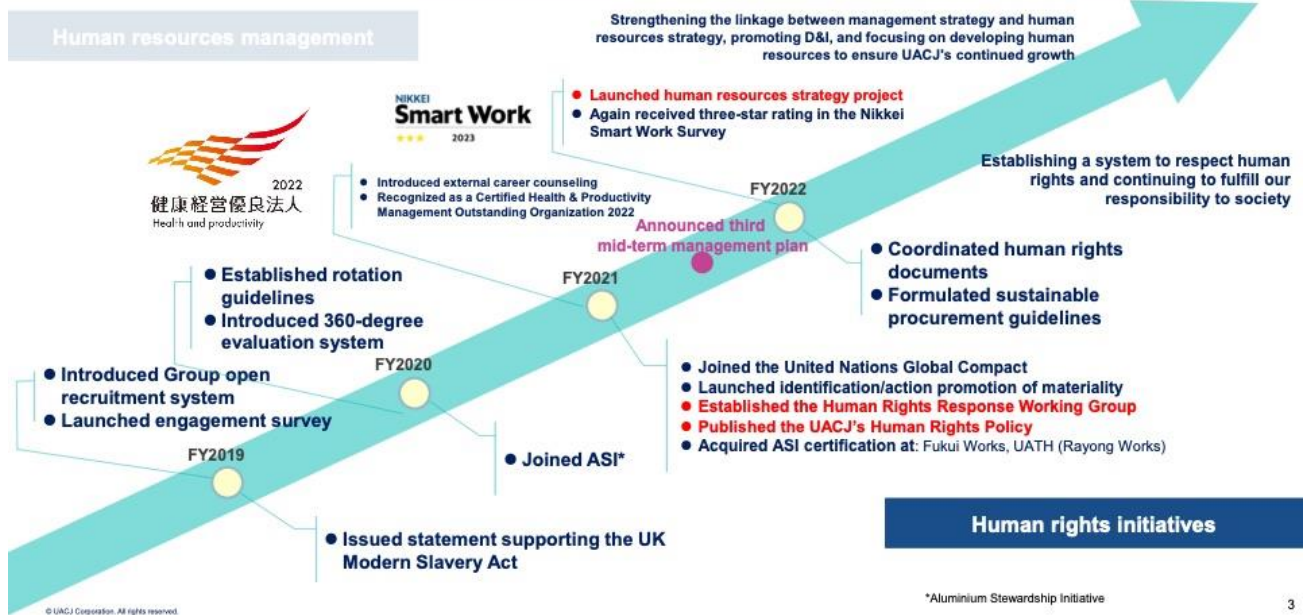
Human resources management

Strengthening the linkage between management strategy and human resources strategy, promoting D&I, and focusing on developing human resources to ensure UACJ's continued growth

NIKKEI
Smart Work
2023

● Launched human resources strategy project
● Again received three-star rating in the Nikkei Smart Work Survey

2022
健康経営優良法人
Health and productivity

● Introduced external career counseling
● Recognized as a Certified Health & Productivity Management Outstanding Organization 2022

Establishing a system to respect human rights and continuing to fulfill our responsibility to society

FY2022

Announced third mid-term management plan

● Coordinated human rights documents
● Formulated sustainable procurement guidelines

● Established rotation guidelines
● Introduced 360-degree evaluation system

FY2021

● Joined the United Nations Global Compact
● Launched identification/action promotion of materiality
● Established the Human Rights Response Working Group
● Published the UACJ's Human Rights Policy
● Acquired ASI certification at: Fukui Works, UATH (Rayong Works)

● Introduced Group open recruitment system
● Launched engagement survey

FY2020

● Joined ASI*

FY2019

● Issued statement supporting the UK Modern Slavery Act

Human rights initiatives

*Aluminium Stewardship Initiative

© UACJ Corporation. All rights reserved.

3